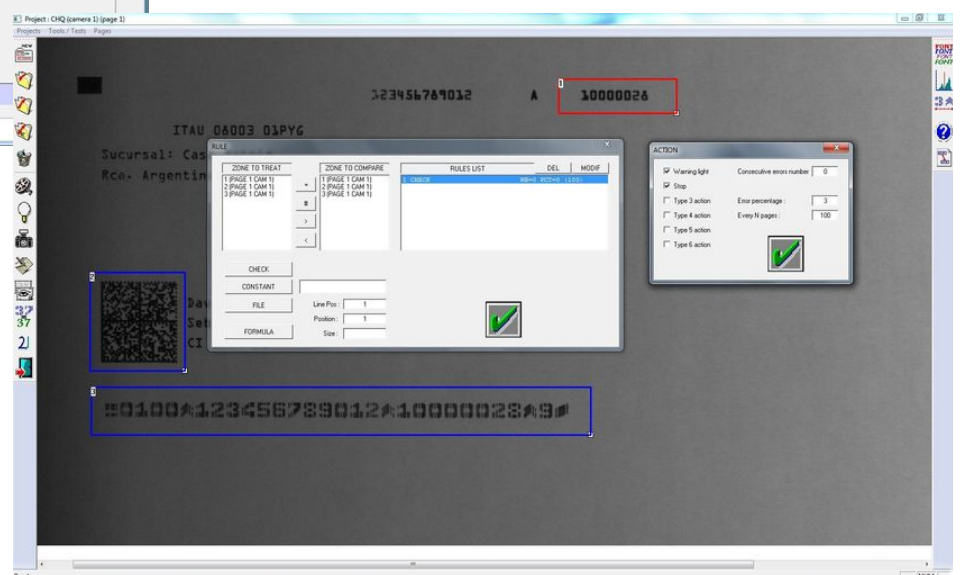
Project : CHQ (camera 1) (page 1)
Projects Tools / Tests Pages

123456789012 A 10000028

ITAU 08003 01PY6
Sucursal: Cas
Rca. Argentin

RULE
ZONE TO TREAT
1 (PAGE 1 CAM 1)
2 (PAGE 1 CAM 1)
3 (PAGE 1 CAM 1)
ZONE TO COMPARE
1 (PAGE 1 CAM 1)
2 (PAGE 1 CAM 1)
3 (PAGE 1 CAM 1)
RULES LIST
DEL
MODIF
1 CHECK
+
=
>
<
CHECK
CONSTANT
FILE
FORMULA
Line Pos : 1
Position : 1
Size :

ACTION
Warning light
Stop
Type 3 action
Type 4 action
Type 5 action
Type 6 action
Consecutive errors number 0
Error percentage : 3
Every N pages : 100

Da
Se
CI

⑈0100⑆123456789012⑆10000028⑆9⑈